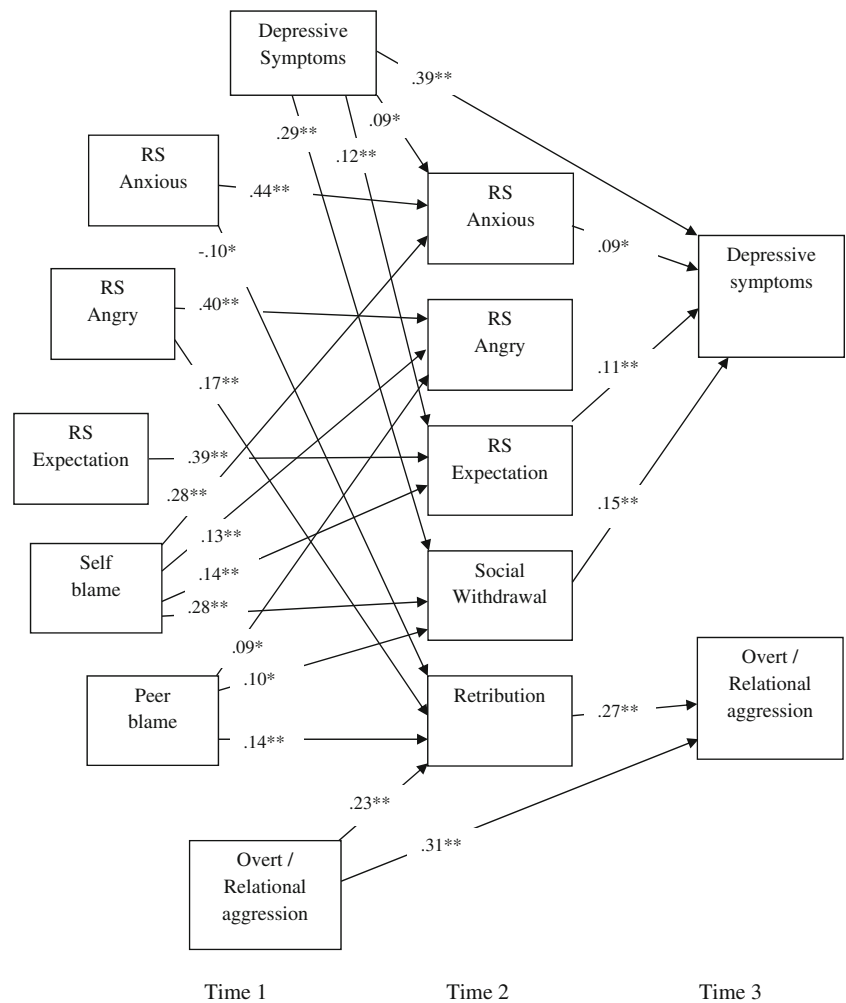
Depressive Symptoms

.39**

.29**

.09*

.12**

RS Anxious

.44**

RS Anxious

-.10*

.09*

Depressive symptoms

RS Angry

.40**

RS Angry

.17**

.11**

RS Expectation

.39**

RS Expectation

.28**

.13**

Self blame

.14**

.15**

.28**

Social Withdrawal

.09*

Peer blame

.10*

Retribution

.27**

Overt / Relational aggression

.14**

.23**

.31**

Overt / Relational aggression

Time 1

Time 2

Time 3